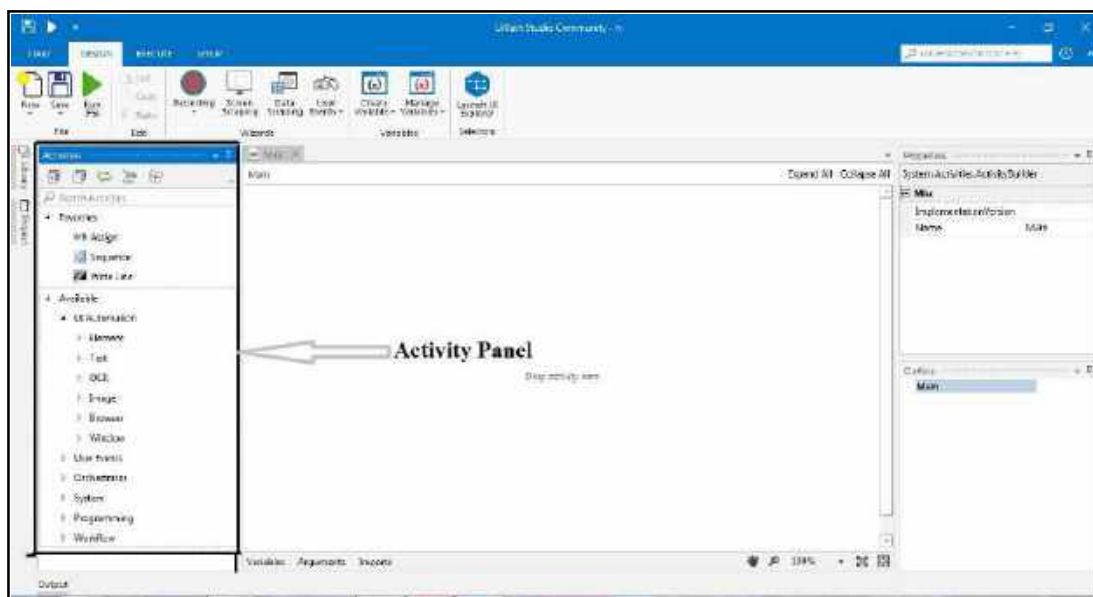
UiPath Studio Community - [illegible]

START DESIGN EXECUTE SETUP

New Save Run File Cut Copy Paste Edit Recording Screen Scraping Data Scraping User Events Wizards Create Variable Manage Variables Variables Launch UI Explorer Selectors

Activities

Search Activities

Favorites
Assign
Sequence
Write Line

Available
UI Automation
Element
Text
OCR
Image
Browser
Window
User Events
Orchestrator
System
Programming
Workflow

Main

Main

Expand All Collapse All

Activity Panel

Drop activity here

Variables Arguments Imports

100%

Properties

System.Activities.ActivityBuilder

Misc
ImplementationVersion
Name Main

Outline

Main

Output